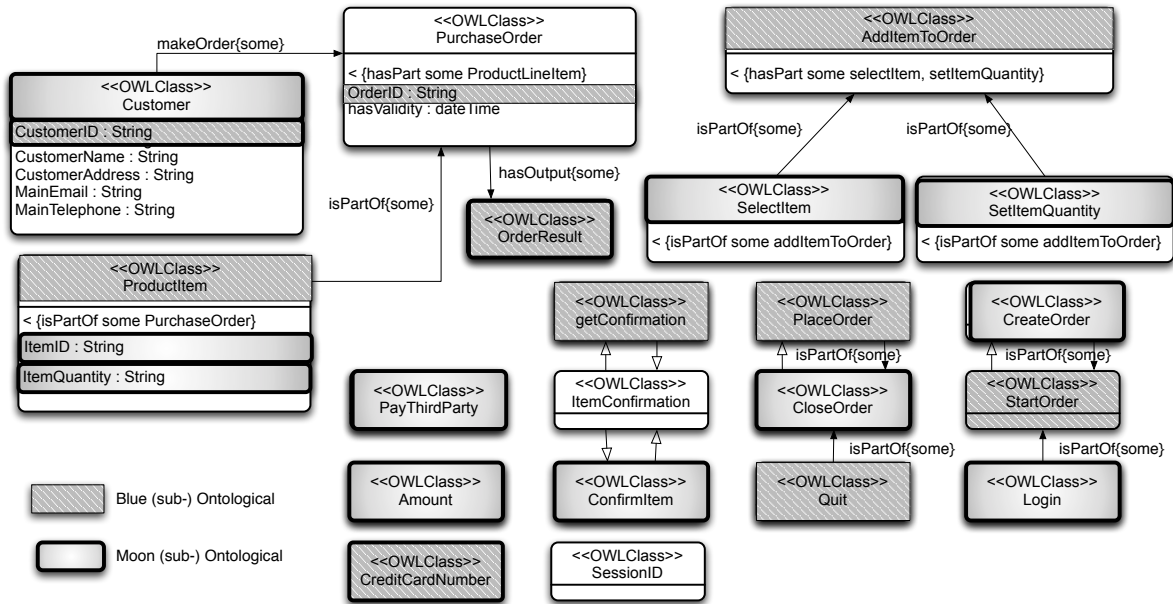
makeOrder{some}

<<OWLClass>>
PurchaseOrder

< {hasPart some ProductLineItem}
OrderID : String
hasValidity : dateTime

<<OWLClass>>
AddItemToOrder

< {hasPart some selectItem, setItemQuantity}

<<OWLClass>>
Customer

CustomerID : String
CustomerName : String
CustomerAddress : String
MainEmail : String
MainTelephone : String

hasOutput{some}

isPartOf{some}

isPartOf{some}

isPartOf{some}

<<OWLClass>>
OrderResult

<<OWLClass>>
SelectItem

< {isPartOf some addItemToOrder}

<<OWLClass>>
SetItemQuantity

< {isPartOf some addItemToOrder}

<<OWLClass>>
ProductItem

< {isPartOf some PurchaseOrder}
ItemID : String
ItemQuantity : String

<<OWLClass>>
getConfirmation

<<OWLClass>>
PlaceOrder

<<OWLClass>>
CreateOrder

isPartOf{some}

isPartOf{some}

<<OWLClass>>
ItemConfirmation

<<OWLClass>>
CloseOrder

<<OWLClass>>
StartOrder

<<OWLClass>>
PayThirdParty

isPartOf{some}

isPartOf{some}

<<OWLClass>>
Amount

<<OWLClass>>
ConfirmItem

<<OWLClass>>
Quit

<<OWLClass>>
Login

Blue (sub-) Ontological

Moon (sub-) Ontological

<<OWLClass>>
CreditCardNumber

<<OWLClass>>
SessionID